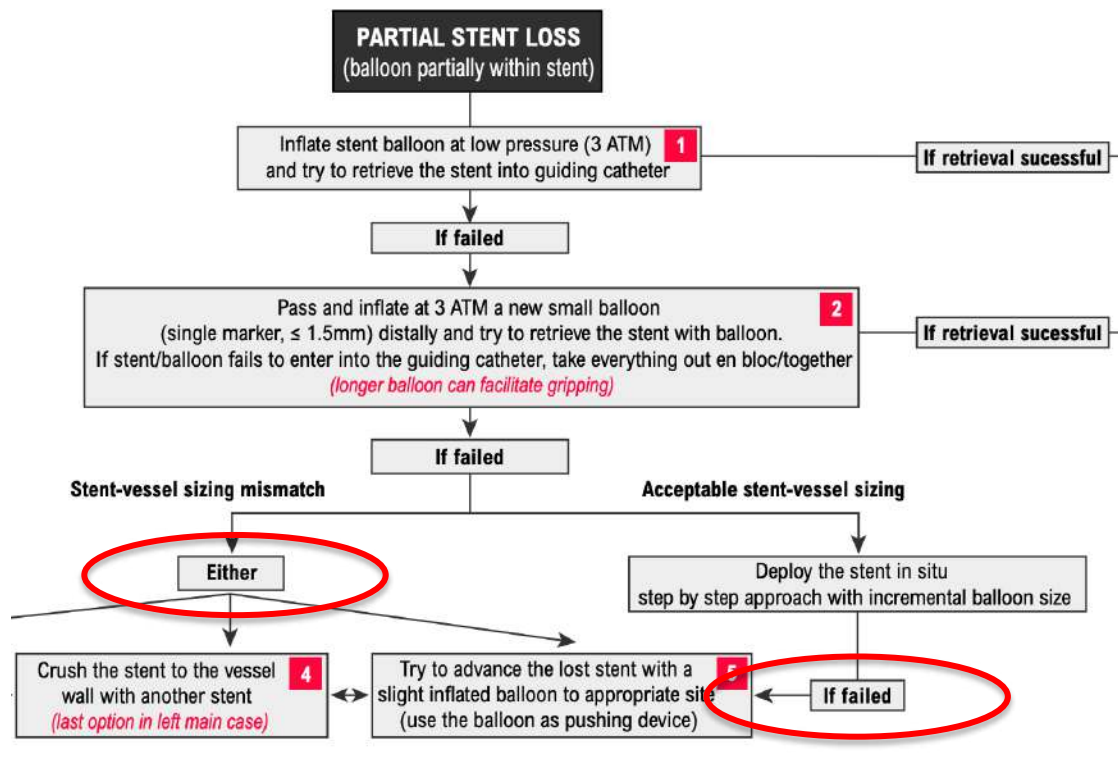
PARTIAL STENT LOSS
(balloon partially within stent)

Inflate stent balloon at low pressure (3 ATM) and try to retrieve the stent into guiding catheter 1

If retrieval sucessful

If failed

Pass and inflate at 3 ATM a new small balloon (single marker, ≤ 1.5mm) distally and try to retrieve the stent with balloon. If stent/balloon fails to enter into the guiding catheter, take everything out en bloc/together 2
(longer balloon can facilitate gripping)

If retrieval sucessful

If failed

Stent-vessel sizing mismatch

Acceptable stent-vessel sizing

Either

Deploy the stent in situ step by step approach with incremental balloon size

Crush the stent to the vessel wall with another stent 4
(last option in left main case)

Try to advance the lost stent with a slight inflated balloon to appropriate site 5
(use the balloon as pushing device)

If failed